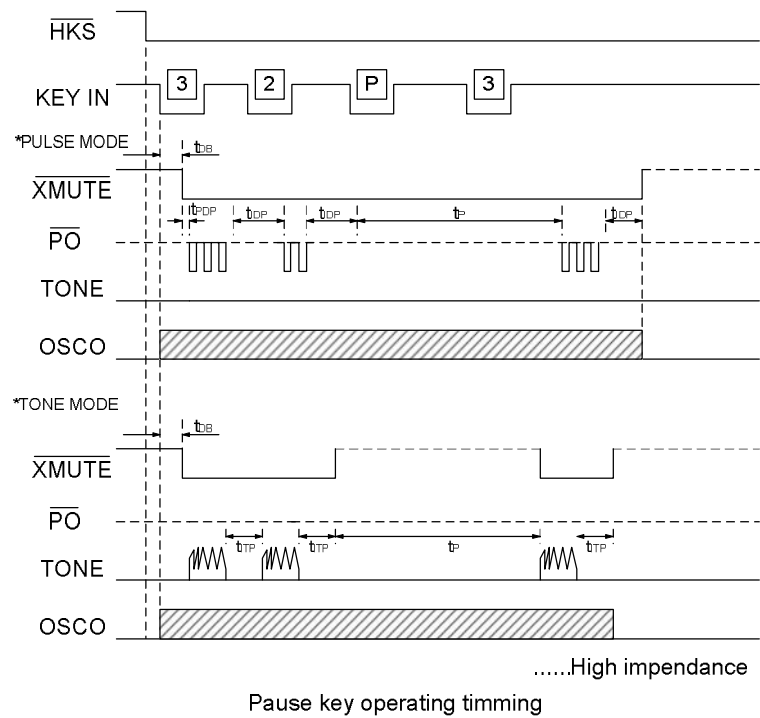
$\overline{HKS}$

KEY IN

3

2

P

3

*PULSE MODE

$t_{DB}$

$\overline{XMUTE}$

$t_{PDP}$

$t_{IDP}$

$t_{IDP}$

$t_P$

$t_{IDP}$

$\overline{PO}$

TONE

OSCO

*TONE MODE

$t_{DB}$

$\overline{XMUTE}$

$\overline{PO}$

$t_{ITP}$

$t_{ITP}$

$t_P$

$t_{ITP}$

TONE

OSCO

......High impendance

Pause key operating timming